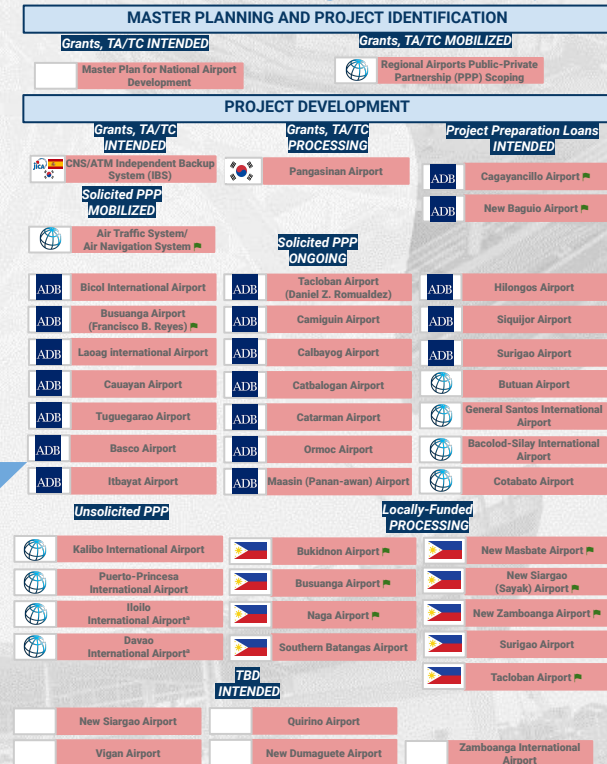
MASTER PLANNING AND PROJECT IDENTIFICATION

Grants, TA/TC INTENDED

Master Plan for National Airport Development

Grants, TA/TC MOBILIZED

Regional Airports Public-Private Partnership (PPP) Scoping

PROJECT DEVELOPMENT

Grants, TA/TC INTENDED

JICA CNS/ATM Independent Backup System (IBS)

Solicited PPP MOBILIZED

Air Traffic System/ Air Navigation System

Grants, TA/TC PROCESSING

Pangasinan Airport

Solicited PPP ONGOING

Project Preparation Loans INTENDED

ADB Cagayancillo Airport

ADB New Baguio Airport

ADB Bicol International Airport

ADB Busuanga Airport (Francisco B. Reyes)

ADB Laoag international Airport

ADB Cauayan Airport

ADB Tuguegarao Airport

ADB Basco Airport

ADB Itbayat Airport

ADB Tacloban Airport (Daniel Z. Romualdez)

ADB Camiguin Airport

ADB Calbayog Airport

ADB Catbalogan Airport

ADB Catarman Airport

ADB Ormoc Airport

ADB Maasin (Panan-awan) Airport

ADB Hilongos Airport

ADB Siquijor Airport

ADB Surigao Airport

Butuan Airport

General Santos International Airport

Bacolod-Silay International Airport

Cotabato Airport

Unsolicited PPP

Kalibo International Airport

Puerto-Princesa International Airport

Iloilo International Airport$^a$

Davao International Airport$^a$

Locally-Funded PROCESSING

Bukidnon Airport

Busuanga Airport

Naga Airport

Southern Batangas Airport

New Masbate Airport

New Siargao (Sayak) Airport

New Zamboanga Airport

Surigao Airport

Tacloban Airport

TBD INTENDED

New Siargao Airport

Quirino Airport

Vigan Airport

New Dumaguete Airport

Zamboanga International Airport